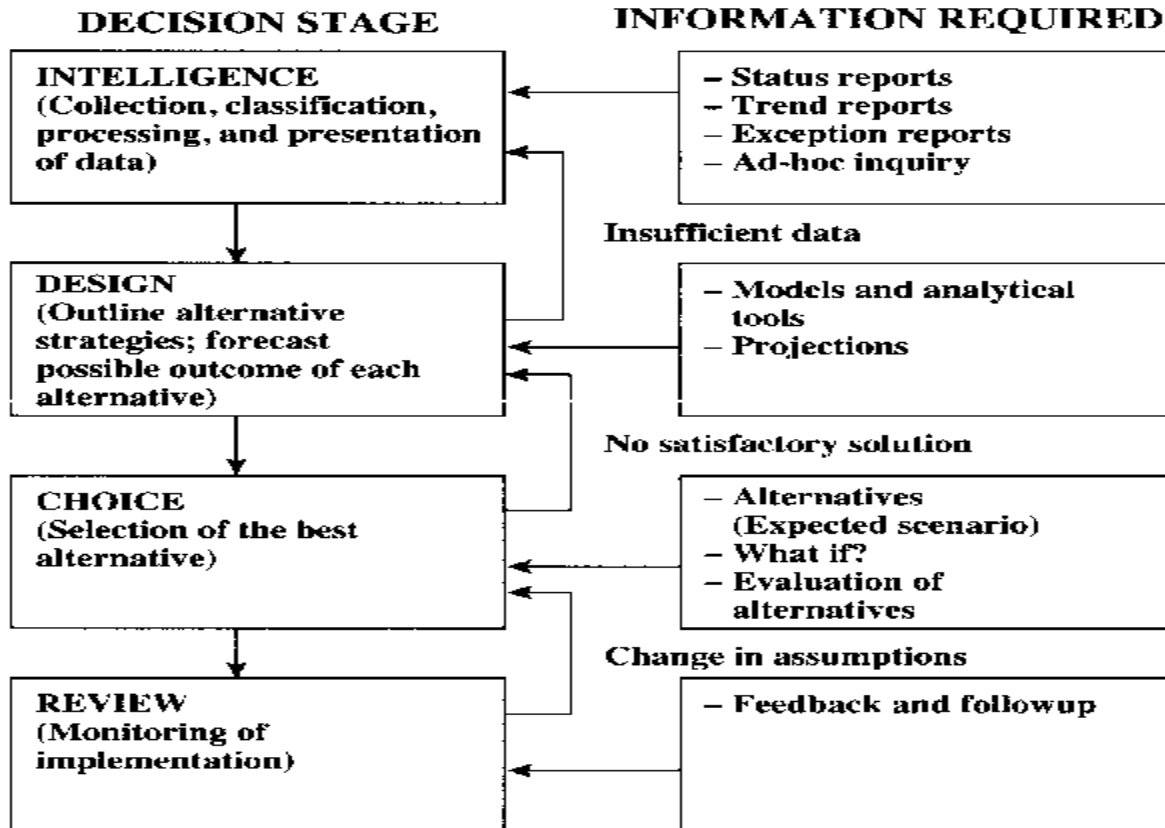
DECISION STAGE

INFORMATION REQUIRED

INTELLIGENCE (Collection, classification, processing, and presentation of data)

– Status reports
– Trend reports
– Exception reports
– Ad-hoc inquiry

Insufficient data

DESIGN (Outline alternative strategies; forecast possible outcome of each alternative)

– Models and analytical tools
– Projections

No satisfactory solution

CHOICE (Selection of the best alternative)

– Alternatives (Expected scenario)
– What if?
– Evaluation of alternatives

Change in assumptions

REVIEW (Monitoring of implementation)

– Feedback and followup